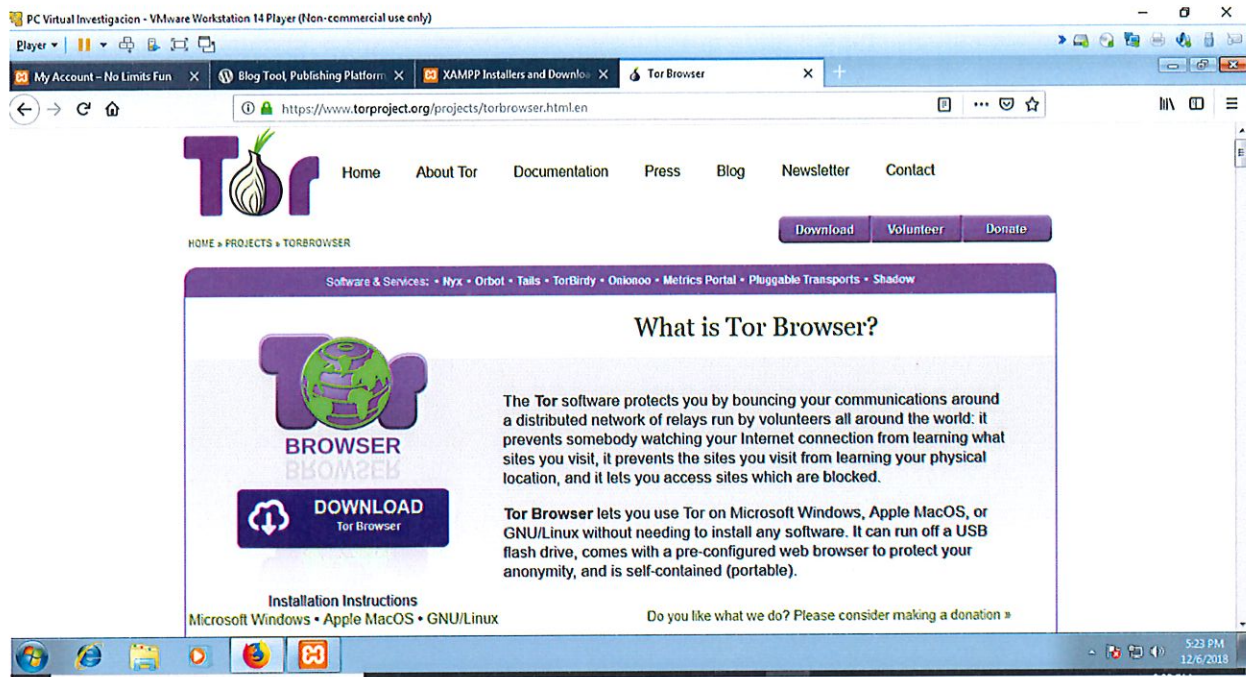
PC Virtual Investigacion - VMware Workstation 14 Player (Non-commercial use only)

Player

My Account – No Limits Fun ×
Blog Tool, Publishing Platform ×
XAMPP Installers and Downloa ×
Tor Browser ×

https://www.torproject.org/projects/torbrowser.html.en

Tor

Home About Tor Documentation Press Blog Newsletter Contact

HOME » PROJECTS » TORBROWSER

Download Volunteer Donate

Software & Services: • Nyx • Orbot • Tails • TorBirdy • Onionoo • Metrics Portal • Pluggable Transports • Shadow

What is Tor Browser?

Tor BROWSER

DOWNLOAD
Tor Browser

The **Tor** software protects you by bouncing your communications around a distributed network of relays run by volunteers all around the world: it prevents somebody watching your Internet connection from learning what sites you visit, it prevents the sites you visit from learning your physical location, and it lets you access sites which are blocked.

**Tor Browser** lets you use Tor on Microsoft Windows, Apple MacOS, or GNU/Linux without needing to install any software. It can run off a USB flash drive, comes with a pre-configured web browser to protect your anonymity, and is self-contained (portable).

Installation Instructions
Microsoft Windows • Apple MacOS • GNU/Linux

Do you like what we do? Please consider making a donation »

5:23 PM
12/6/2018